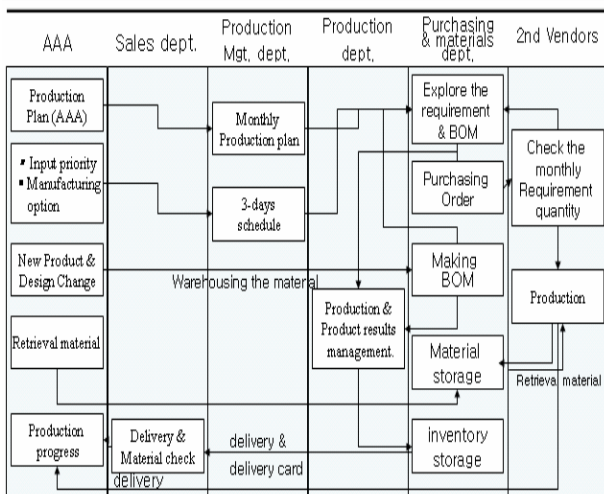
AAA

Sales dept.

Production Mgt, dept,

Production dept,

Purchasing & materials dept,

2nd Vendors

Production Plan (AAA)

Monthly Production plan

Explore the requirement & BOM

Check the monthly Requirement quantity

▪ Input priority
▪ Manufacturing option

3-days schedule

Purchasing Order

New Product & Design Change

Warehousing the material

Making BOM

Production

Production & Product results management.

Retrieval material

Material storage

Retrieval material

Production progress

Delivery & Material check

delivery & delivery card

inventory storage

delivery